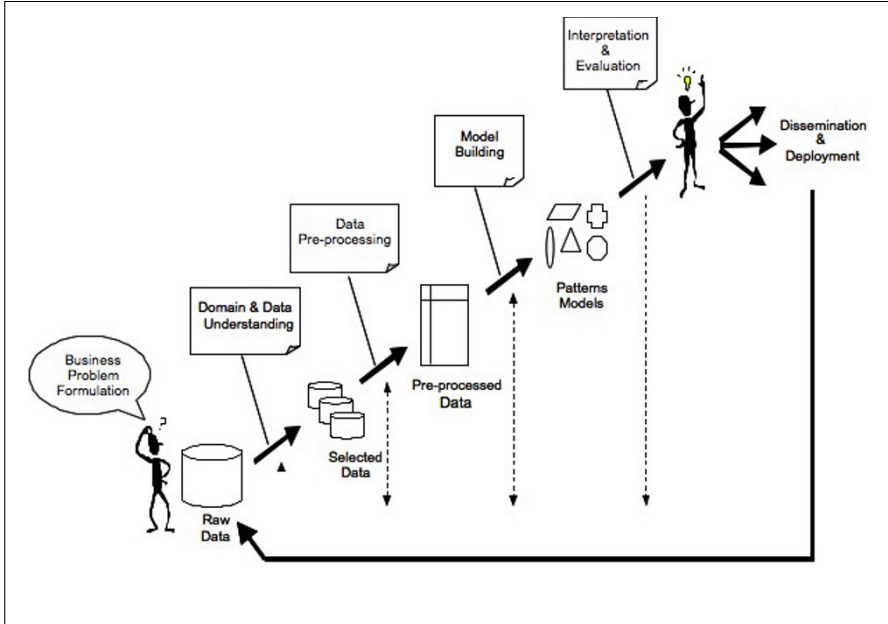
Interpretation & Evaluation

Dissemination & Deployment

Model Building

Data Pre-processing

Patterns Models

Domain & Data Understanding

Business Problem Formulation

Pre-processed Data

Selected Data

Raw Data